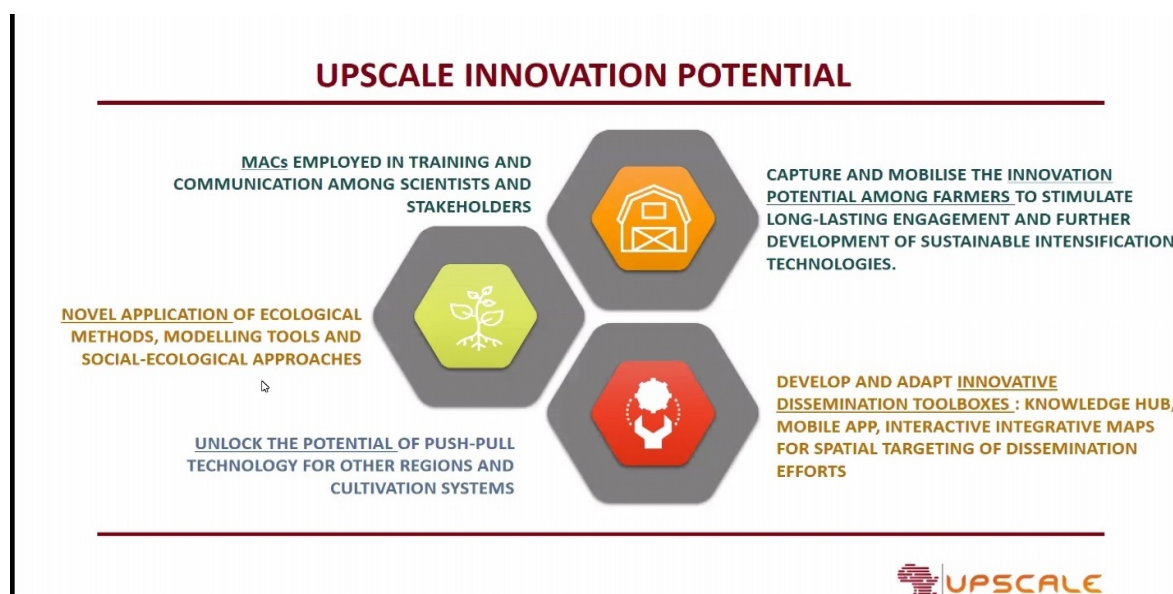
UPSCALE INNOVATION POTENTIAL

MACs EMPLOYED IN TRAINING AND COMMUNICATION AMONG SCIENTISTS AND STAKEHOLDERS

CAPTURE AND MOBILISE THE INNOVATION POTENTIAL AMONG FARMERS TO STIMULATE LONG-LASTING ENGAGEMENT AND FURTHER DEVELOPMENT OF SUSTAINABLE INTENSIFICATION TECHNOLOGIES.

NOVEL APPLICATION OF ECOLOGICAL METHODS, MODELLING TOOLS AND SOCIAL-ECOLOGICAL APPROACHES

DEVELOP AND ADAPT INNOVATIVE DISSEMINATION TOOLBOXES : KNOWLEDGE HUB, MOBILE APP, INTERACTIVE INTEGRATIVE MAPS FOR SPATIAL TARGETING OF DISSEMINATION EFFORTS

UNLOCK THE POTENTIAL OF PUSH-PULL TECHNOLOGY FOR OTHER REGIONS AND CULTIVATION SYSTEMS

UPSCALE